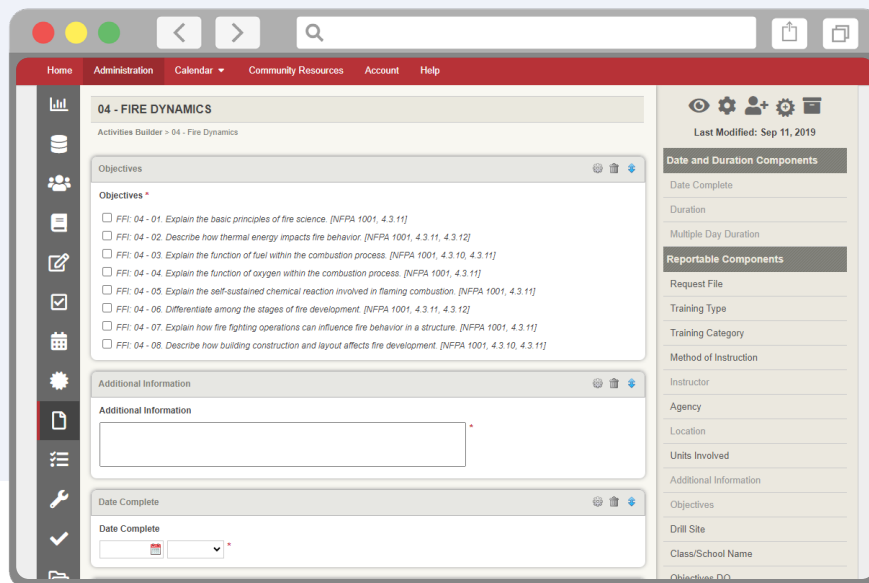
Home Administration Calendar Community Resources Account Help

04 - FIRE DYNAMICS

Activities Builder > 04 - Fire Dynamics

Objectives

Objectives *

FFI: 04 - 01. Explain the basic principles of fire science. [NFPA 1001, 4.3.11]

FFI: 04 - 02. Describe how thermal energy impacts fire behavior. [NFPA 1001, 4.3.11, 4.3.12]

FFI: 04 - 03. Explain the function of fuel within the combustion process. [NFPA 1001, 4.3.10, 4.3.11]

FFI: 04 - 04. Explain the function of oxygen within the combustion process. [NFPA 1001, 4.3.11]

FFI: 04 - 05. Explain the self-sustained chemical reaction involved in flaming combustion. [NFPA 1001, 4.3.11]

FFI: 04 - 06. Differentiate among the stages of fire development. [NFPA 1001, 4.3.11, 4.3.12]

FFI: 04 - 07. Explain how fire fighting operations can influence fire behavior in a structure. [NFPA 1001, 4.3.11]

FFI: 04 - 08. Describe how building construction and layout affects fire development. [NFPA 1001, 4.3.10, 4.3.11]

Additional Information

Additional Information

*

Date Complete

Date Complete

*

Last Modified: Sep 11, 2019

Date and Duration Components

Date Complete

Duration

Multiple Day Duration

Reportable Components

Request File

Training Type

Training Category

Method of Instruction

Instructor

Agency

Location

Units Involved

Additional Information

Objectives

Drill Site

Class/School Name

Objectives DO